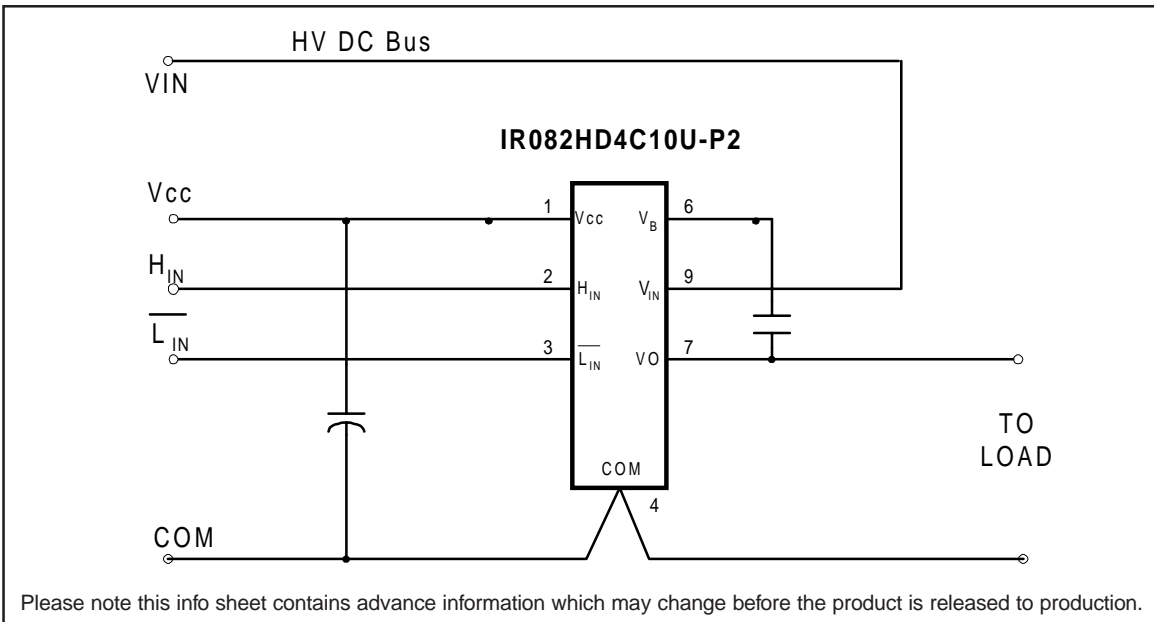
HV DC Bus

VIN

IR082HD4C10U-P2

Vcc

$H_{IN}$

$\overline{L}_{IN}$

1 Vcc

2 $H_{IN}$

3 $\overline{L_{IN}}$

$V_B$ 6

$V_{IN}$ 9

VO 7

COM

4

TO LOAD

COM

Please note this info sheet contains advance information which may change before the product is released to production.